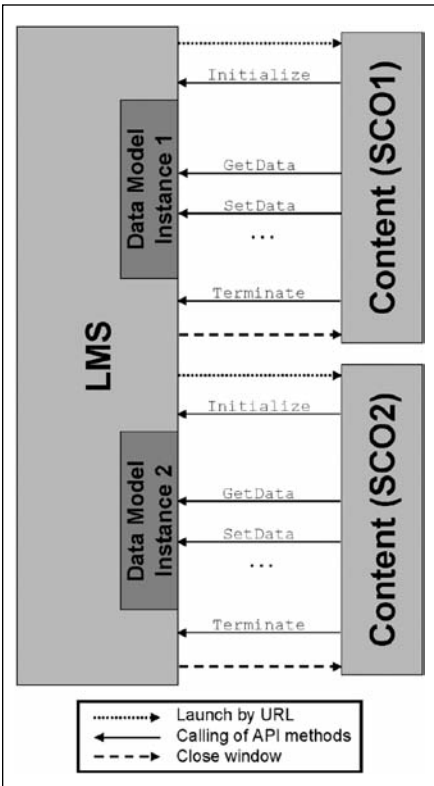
LMS

Data Model Instance 1

Initialize

GetData

SetData

...

Terminate

Content (SCO1)

Data Model Instance 2

Initialize

GetData

SetData

...

Terminate

Content (SCO2)

Launch by URL
Calling of API methods
Close window